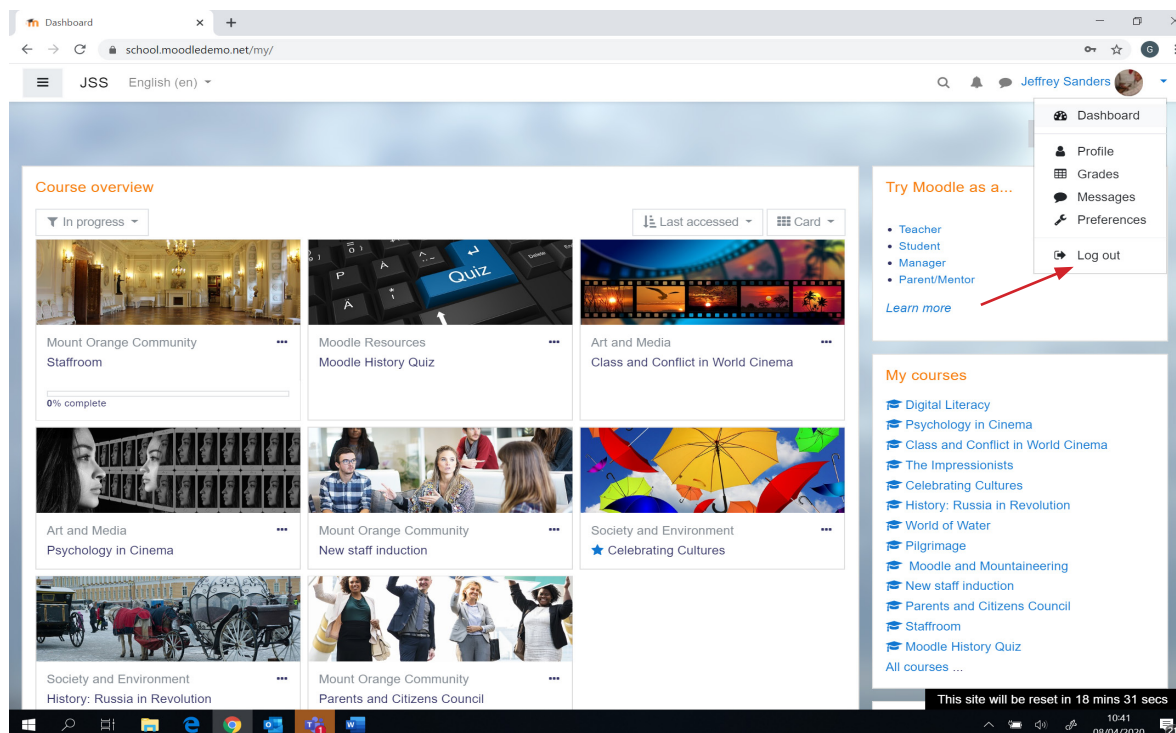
Dashboard
school.moodledemo.net/my/

JSS English (en)

Jeffrey Sanders

Dashboard
Profile
Grades
Messages
Preferences
Log out

Course overview

In progress

Last accessed
Card

Mount Orange Community
Staffroom
0% complete

Moodle Resources
Moodle History Quiz

Art and Media
Class and Conflict in World Cinema

Art and Media
Psychology in Cinema

Mount Orange Community
New staff induction

Society and Environment
Celebrating Cultures

Society and Environment
History: Russia in Revolution

Mount Orange Community
Parents and Citizens Council

Try Moodle as a...

- Teacher
- Student
- Manager
- Parent/Mentor

Learn more

My courses

Digital Literacy
Psychology in Cinema
Class and Conflict in World Cinema
The Impressionists
Celebrating Cultures
History: Russia in Revolution
World of Water
Pilgrimage
Moodle and Mountaineering
New staff induction
Parents and Citizens Council
Staffroom
Moodle History Quiz
All courses ...

This site will be reset in 18 mins 31 secs

10:41
08/04/2020